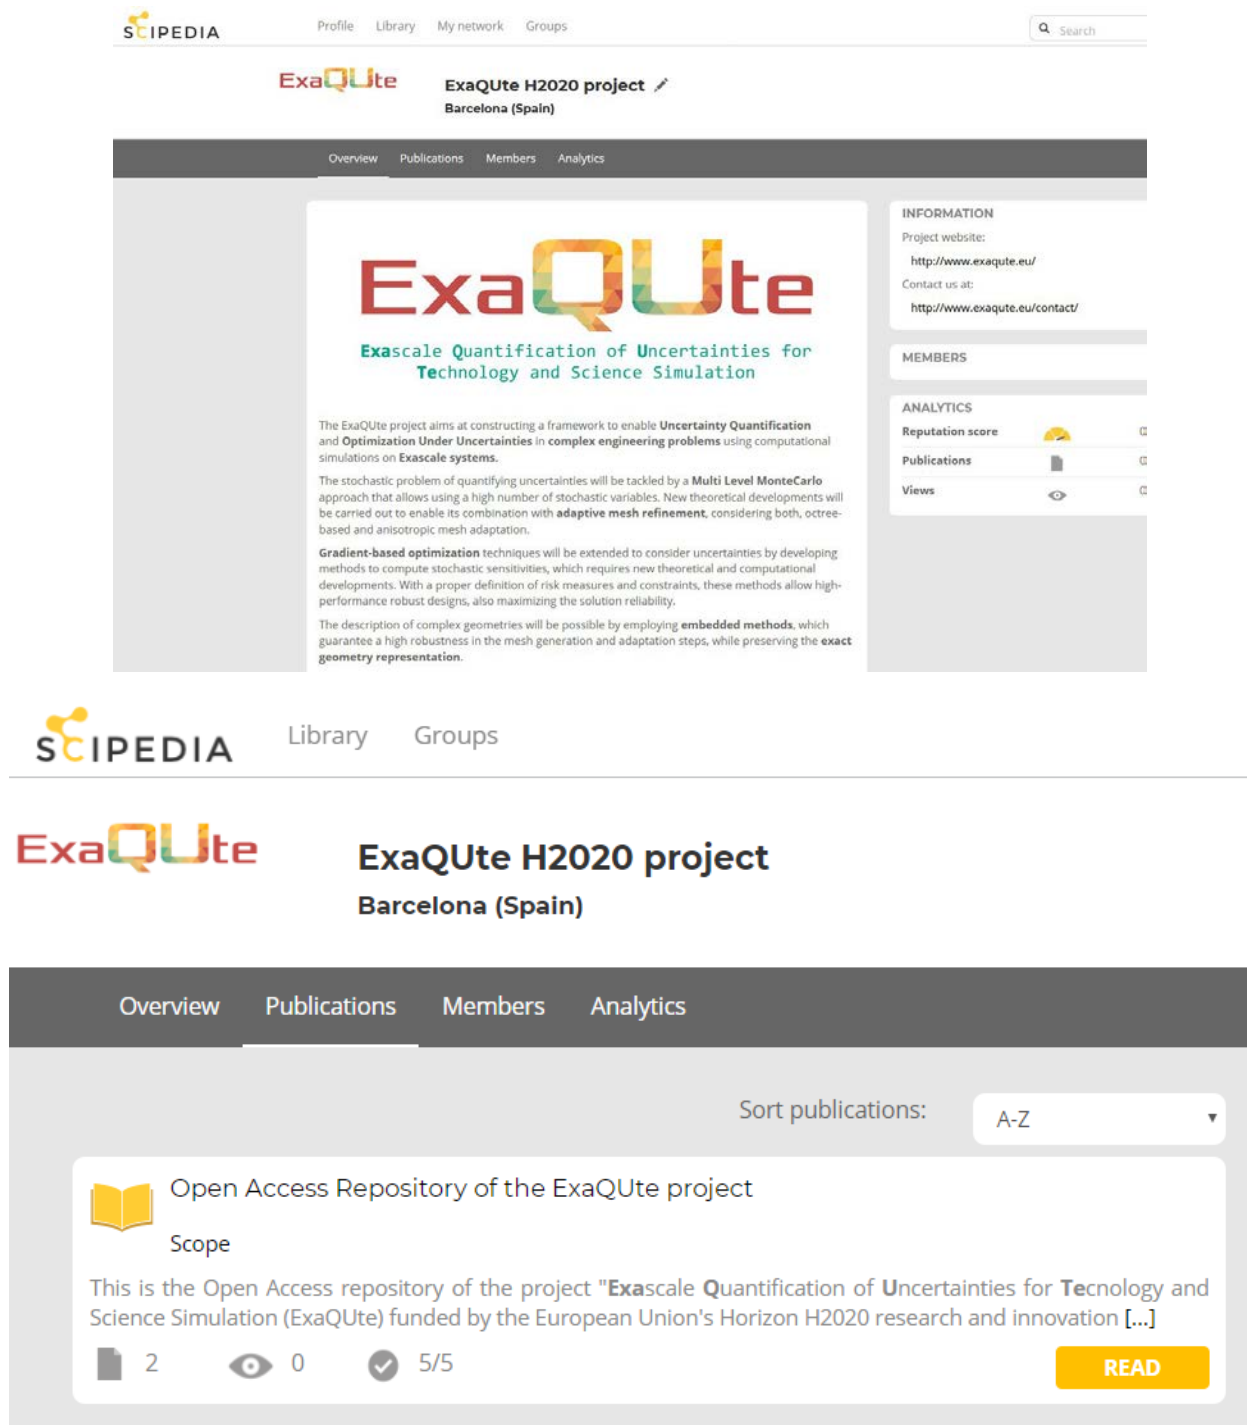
SCIPEDIA

Profile Library My network Groups

Search

ExaQUte

ExaQUte H2020 project

Barcelona (Spain)

Overview Publications Members Analytics

ExaQUte

Exascale Quantification of Uncertainties for Technology and Science Simulation

The ExaQUte project aims at constructing a framework to enable Uncertainty Quantification and Optimization Under Uncertainties in complex engineering problems using computational simulations on Exascale systems.

The stochastic problem of quantifying uncertainties will be tackled by a Multi Level MonteCarlo approach that allows using a high number of stochastic variables. New theoretical developments will be carried out to enable its combination with adaptive mesh refinement, considering both, octree-based and anisotropic mesh adaptation.

Gradient-based optimization techniques will be extended to consider uncertainties by developing methods to compute stochastic sensitivities, which requires new theoretical and computational developments. With a proper definition of risk measures and constraints, these methods allow high-performance robust designs, also maximizing the solution reliability.

The description of complex geometries will be possible by employing embedded methods, which guarantee a high robustness in the mesh generation and adaptation steps, while preserving the exact geometry representation.

INFORMATION

Project website:

http://www.exaqute.eu/

Contact us at:

http://www.exaqute.eu/contact/

MEMBERS

ANALYTICS

Reputation score

Publications

Views

SCIPEDIA

Library Groups

ExaQUte

ExaQUte H2020 project

Barcelona (Spain)

Overview Publications Members Analytics

Sort publications:

A-Z

Open Access Repository of the ExaQUte project

Scope

This is the Open Access repository of the project "Exascale Quantification of Uncertainties for Tecnology and Science Simulation (ExaQUte) funded by the European Union's Horizon H2020 research and innovation [...]

2 0 5/5

READ